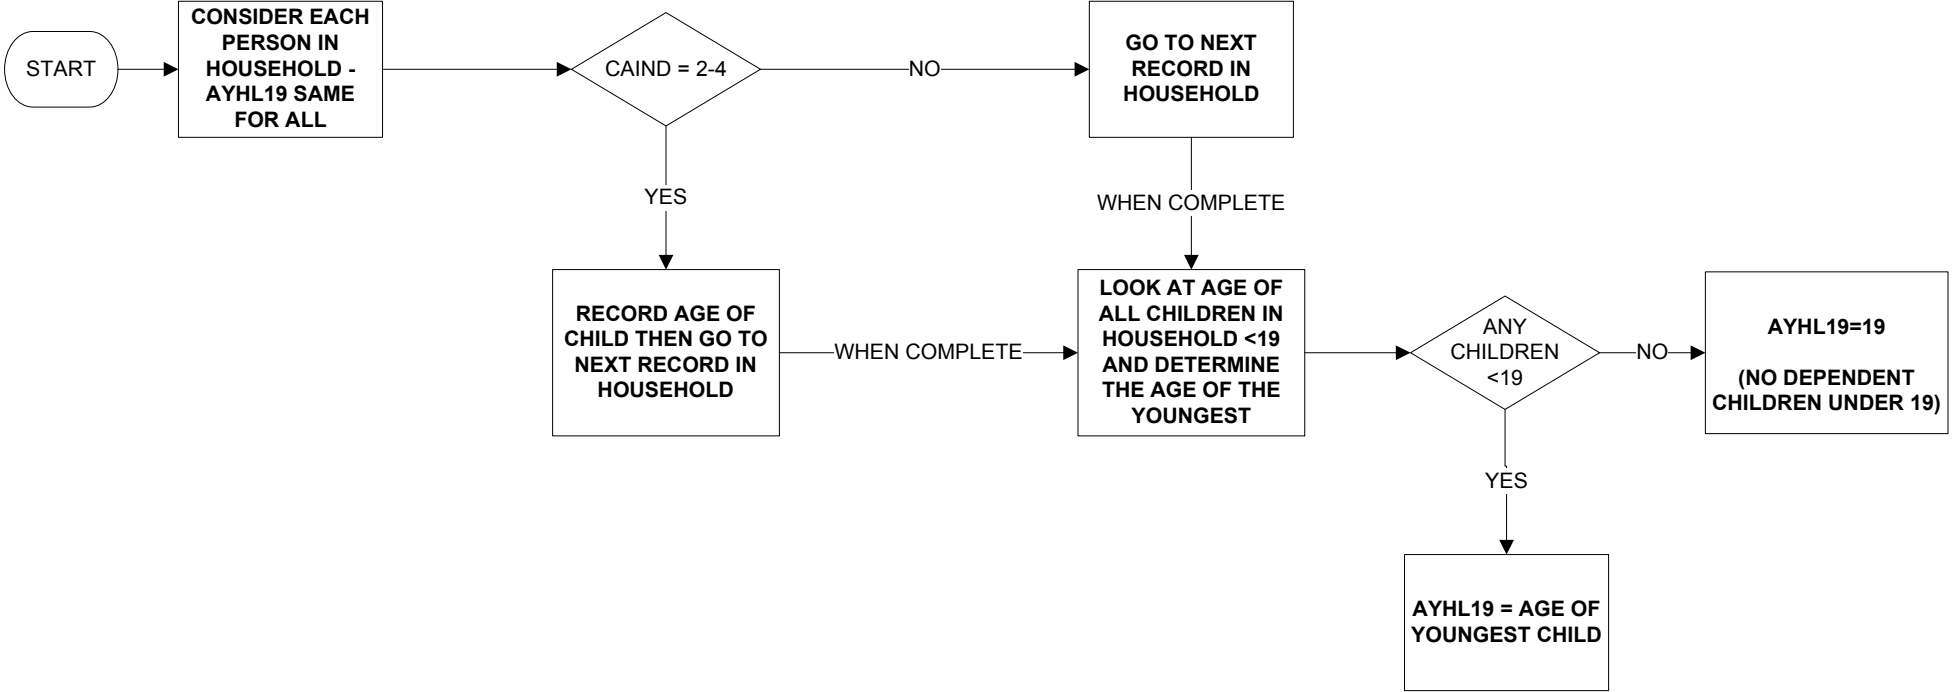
START

CONSIDER EACH PERSON IN HOUSEHOLD - AYHL19 SAME FOR ALL

CAIND = 2-4

NO

GO TO NEXT RECORD IN HOUSEHOLD

YES

WHEN COMPLETE

RECORD AGE OF CHILD THEN GO TO NEXT RECORD IN HOUSEHOLD

WHEN COMPLETE

LOOK AT AGE OF ALL CHILDREN IN HOUSEHOLD <19 AND DETERMINE THE AGE OF THE YOUNGEST

ANY CHILDREN <19

NO

AYHL19=19

(NO DEPENDENT CHILDREN UNDER 19)

YES

AYHL19 = AGE OF YOUNGEST CHILD